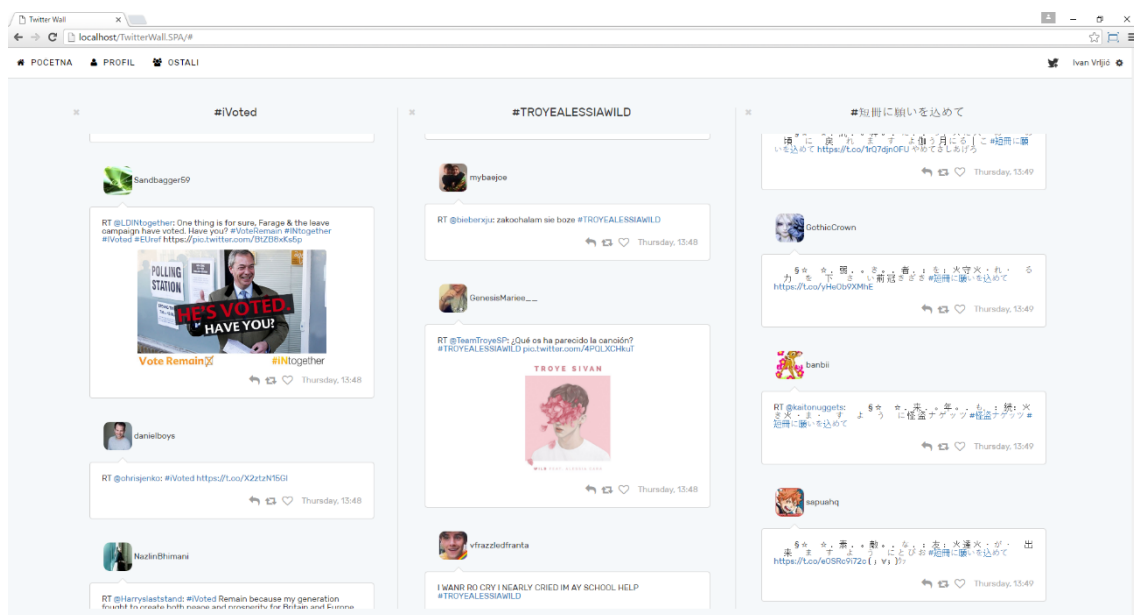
Twitter Wall

localhost/TwitterWall.SPA/#

POCETNA PROFIL OSTALI

Ivan Vrljić

#iVoted

Sandbagger59

RT @LDINtogether: One thing is for sure, Farage & the leave campaign have voted. Have you? #VoteRemain #INtogether #iVoted #EUref https://pic.twitter.com/BtZB8xKs6p

POLLING STATION

HE'S VOTED. HAVE YOU?

Vote Remain #INtogether

Thursday, 13:48

danielboys

RT @chrisjenko: #iVoted https://t.co/X2ztzN15GI

Thursday, 13:48

NazlinBhimani

RT @Harryslaststand: #iVoted Remain because my generation fought to create both peace and prosperity for Britain and Europe

#TROYEALESSIAWILD

mybaejoe

RT @bieberxju: zakochalam sie boze #TROYEALESSIAWILD

Thursday, 13:48

GenesisMariee__

RT @TeamTroyeSP: ¿Qué os ha parecido la canción? #TROYEALESSIAWILD pic.twitter.com/4PQLXCHkuT

TROYE SIVAN

Thursday, 13:48

vfrazzledfranta

I WANR RO CRY I NEARLY CRIED IM AY SCHOOL HELP #TROYEALESSIAWILD

#短冊に願いを込めて

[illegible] #短冊に願いを込めて https://t.co/1rQ7djnOFU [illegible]

Thursday, 13:49

GothicCrown

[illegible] #短冊に願いを込めて https://t.co/yHeOb9XMhE

Thursday, 13:49

banbii

RT @kaitonuggets: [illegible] #怪盗ナゲッツ #怪盗ナゲッツ #短冊に願いを込めて

Thursday, 13:49

sapuehq

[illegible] #短冊に願いを込めて https://t.co/eOSRc9I72c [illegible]

Thursday, 13:49